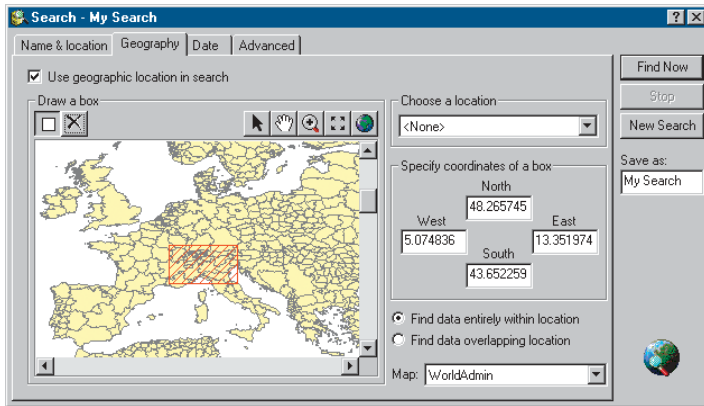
Search - My Search

Name & location | Geography | Date | Advanced

Use geographic location in search

Draw a box

Choose a location
<None>

Specify coordinates of a box
North
48.265745
West
5.074836
East
13.351974
South
43.652259

Find data entirely within location
Find data overlapping location

Map: WorldAdmin

Find Now
Stop
New Search
Save as:
My Search